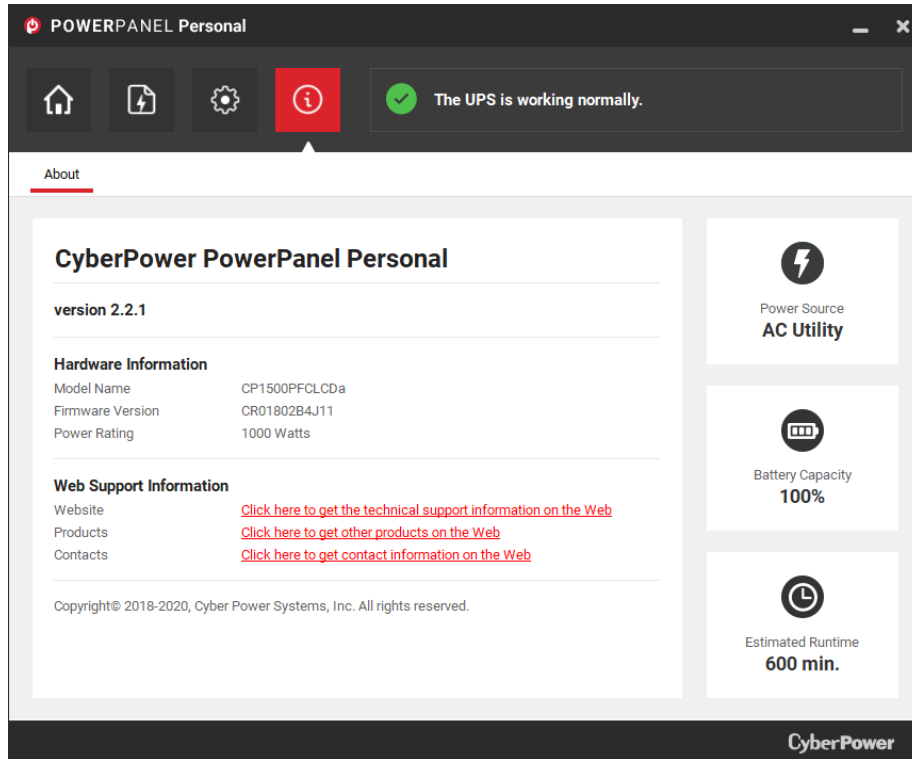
POWERPANEL Personal

The UPS is working normally.

About

CyberPower PowerPanel Personal

version 2.2.1

Hardware Information

| Model Name | CP1500PFCLCDa |
|---|---|
| Firmware Version | CR01802B4J11 |
| Power Rating | 1000 Watts |

Web Support Information

| Website | Click here to get the technical support information on the Web |
|---|---|
| Products | Click here to get other products on the Web |
| Contacts | Click here to get contact information on the Web |

Copyright© 2018-2020, Cyber Power Systems, Inc. All rights reserved.

Power Source
AC Utility

Battery Capacity
100%

Estimated Runtime
600 min.

CyberPower